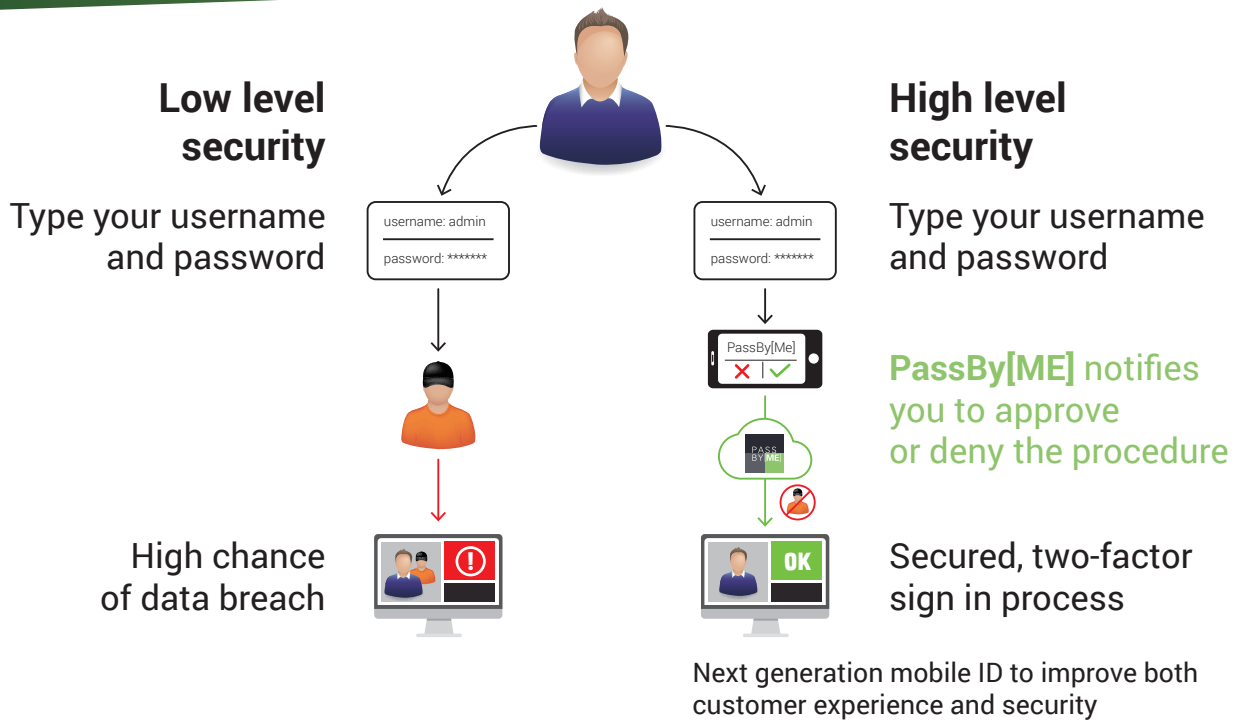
Low level security

Type your username and password

username: admin

password: *******

High chance of data breach

High level security

Type your username and password

username: admin

password: *******

PassBy[Me]

PassBy[ME] notifies you to approve or deny the procedure

PASS BY ME

OK

Secured, two-factor sign in process

Next generation mobile ID to improve both customer experience and security